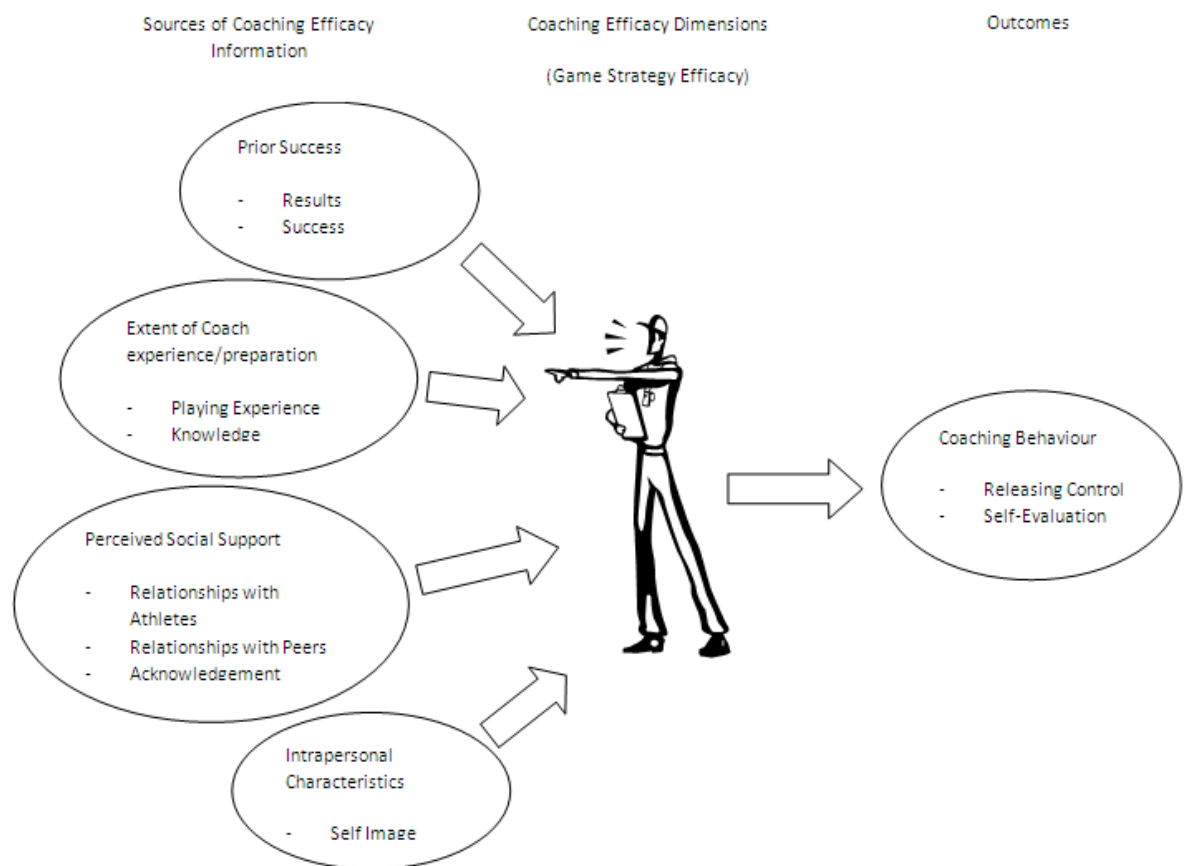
Sources of Coaching Efficacy Information

Coaching Efficacy Dimensions

(Game Strategy Efficacy)

Outcomes

Prior Success

- Results
- Success

Extent of Coach experience/preparation

- Playing Experience
- Knowledge

Perceived Social Support

- Relationships with Athletes
- Relationships with Peers
- Acknowledgement

Intrapersonal Characteristics

- Self Image

Coaching Behaviour

- Releasing Control
- Self-Evaluation